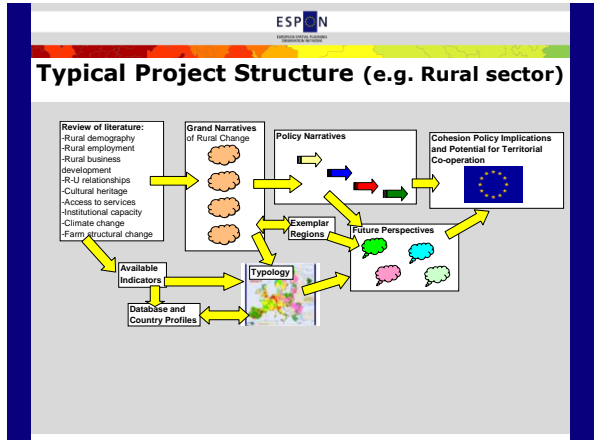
ESPON

EUROPEAN SPATIAL PLANNING OBSERVATION NETWORK

Typical Project Structure (e.g. Rural sector)

Review of literature:
-Rural demography
-Rural employment
-Rural business development
-R-U relationships
-Cultural heritage
-Access to services
-Institutional capacity
-Climate change
-Farm structural change

Grand Narratives of Rural Change

Policy Narratives

Cohesion Policy Implications and Potential for Territorial Co-operation

Exemplar Regions

Future Perspectives

Available Indicators

Typology

Database and Country Profiles